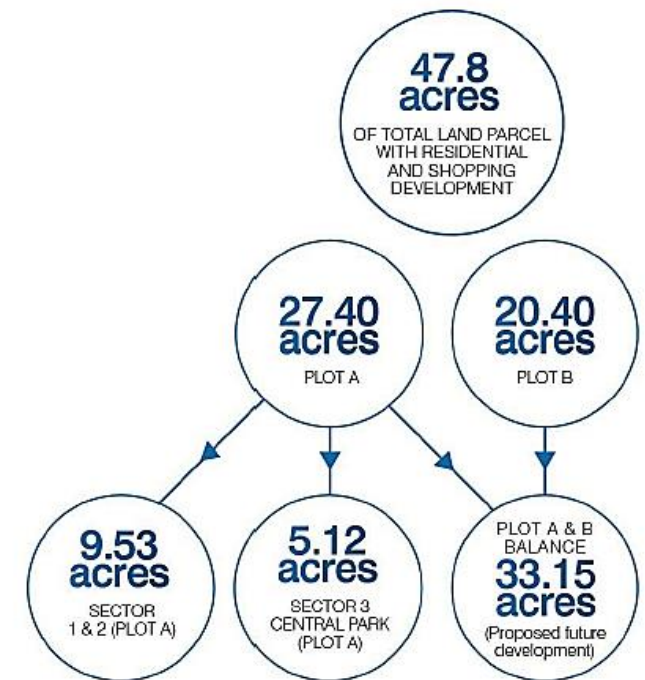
47.8 acres
OF TOTAL LAND PARCEL WITH RESIDENTIAL AND SHOPPING DEVELOPMENT

27.40 acres
PLOT A

20.40 acres
PLOT B

9.53 acres
SECTOR 1 & 2 (PLOT A)

5.12 acres
SECTOR 3 CENTRAL PARK (PLOT A)

PLOT A & B BALANCE
33.15 acres
(Proposed future development)